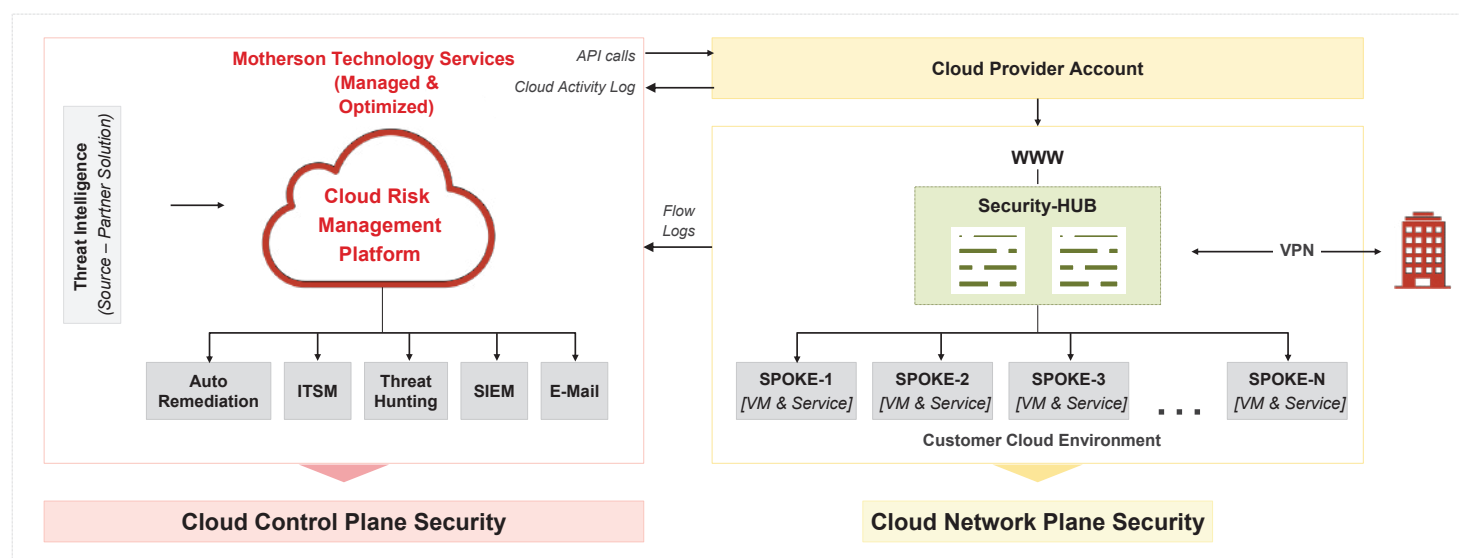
Motherson Technology Services (Managed & Optimized)

Threat Intelligence (Source – Partner Solution)

Cloud Risk Management Platform

Auto Remediation

ITSM

Threat Hunting

SIEM

E-Mail

API calls

Cloud Activity Log

Flow Logs

Cloud Provider Account

WWW

Security-HUB

VPN

SPOKE-1 [VM & Service]

SPOKE-2 [VM & Service]

SPOKE-3 [VM & Service]

. . .

SPOKE-N [VM & Service]

Customer Cloud Environment

Cloud Control Plane Security

Cloud Network Plane Security